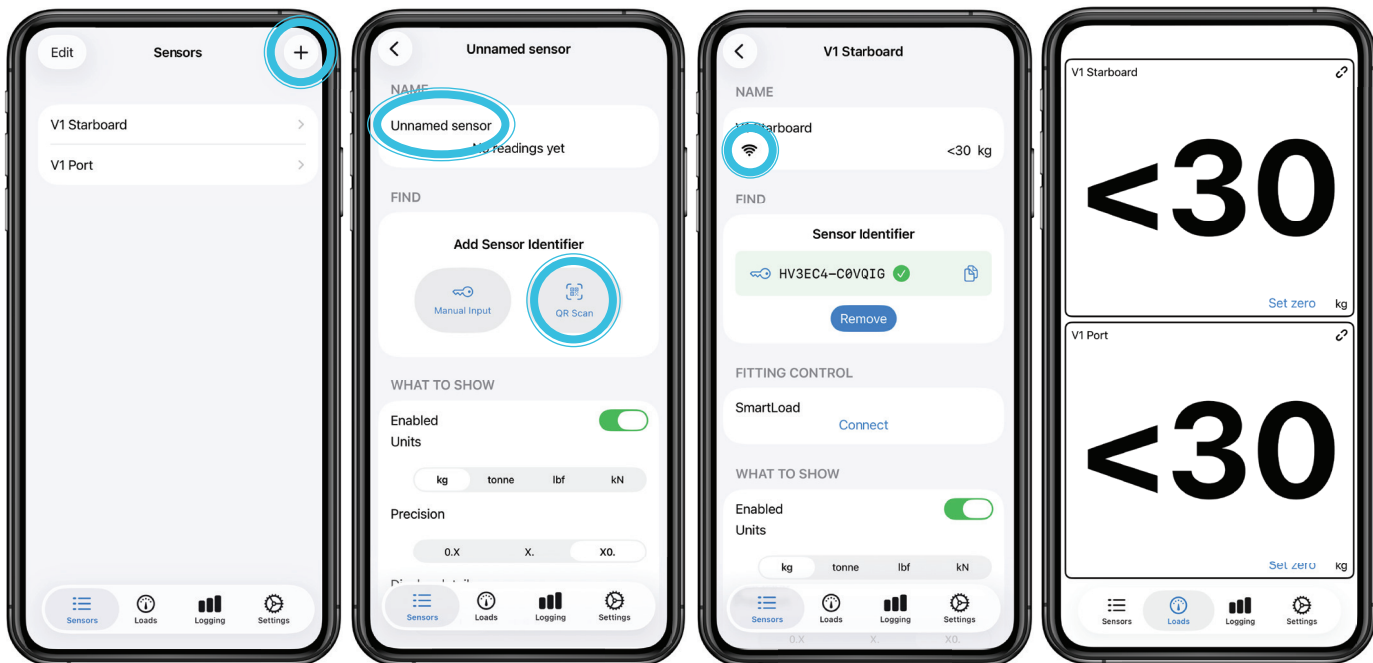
Edit

Sensors

+

V1 Starboard

V1 Port

Sensors Loads Logging Settings

Unnamed sensor

NAME

Unnamed sensor

No readings yet

FIND

Add Sensor Identifier

Manual Input

QR Scan

WHAT TO SHOW

Enabled

Units

| kg | tonne | lbf | kN |
|---|---|---|---|

Precision

| 0.X | X. | X0. |
|---|---|---|

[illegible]

Sensors Loads Logging Settings

V1 Starboard

NAME

V1 Starboard

<30 kg

FIND

Sensor Identifier

HV3EC4-C0VQIG

Remove

FITTING CONTROL

SmartLoad

Connect

WHAT TO SHOW

Enabled

Units

| kg | tonne | lbf | kN |
|---|---|---|---|

Sensors Loads Logging Settings

0.X X. X0.

V1 Starboard

<30

Set zero

kg

V1 Port

<30

Set zero

kg

Sensors Loads Logging Settings